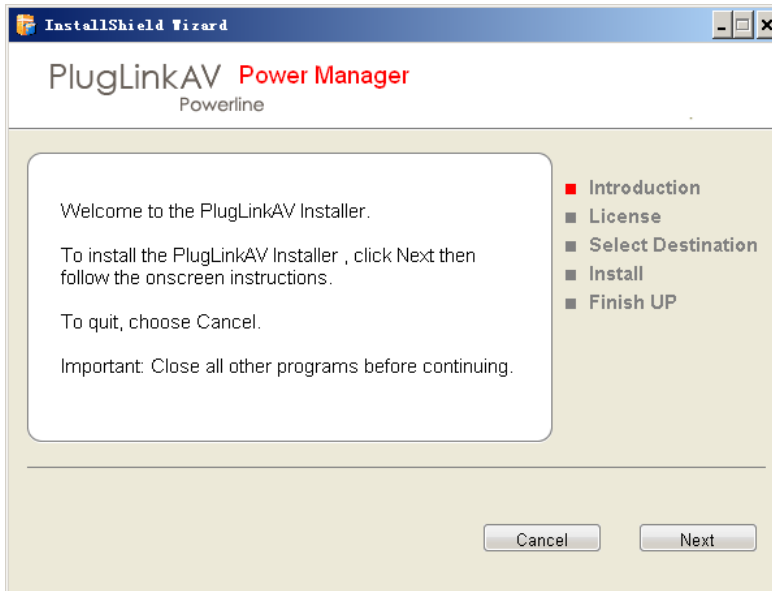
InstallShield Wizard

PlugLinkAV Power Manager
Powerline

Welcome to the PlugLinkAV Installer.

To install the PlugLinkAV Installer , click Next then follow the onscreen instructions.

To quit, choose Cancel.

Important: Close all other programs before continuing.

Introduction
License
Select Destination
Install
Finish UP

Cancel
Next